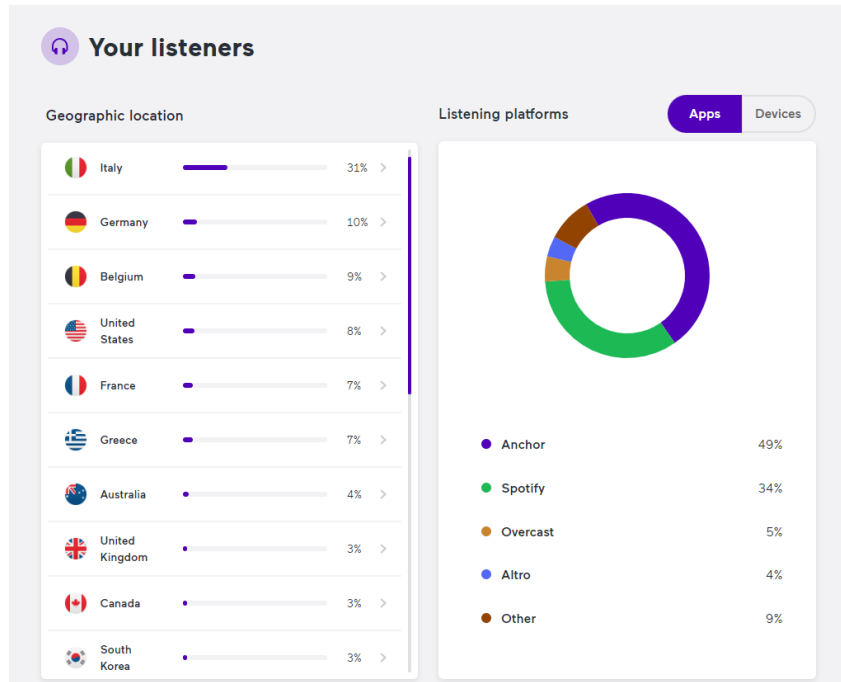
Your listeners

Geographic location

| Country | Share |
|---|---|
| Italy | 31% |
| Germany | 10% |
| Belgium | 9% |
| United States | 8% |
| France | 7% |
| Greece | 7% |
| Australia | 4% |
| United Kingdom | 3% |
| Canada | 3% |
| South Korea | 3% |

Listening platforms

Apps
Devices

| Platform | Share |
|---|---|
| Anchor | 49% |
| Spotify | 34% |
| Overcast | 5% |
| Altro | 4% |
| Other | 9% |